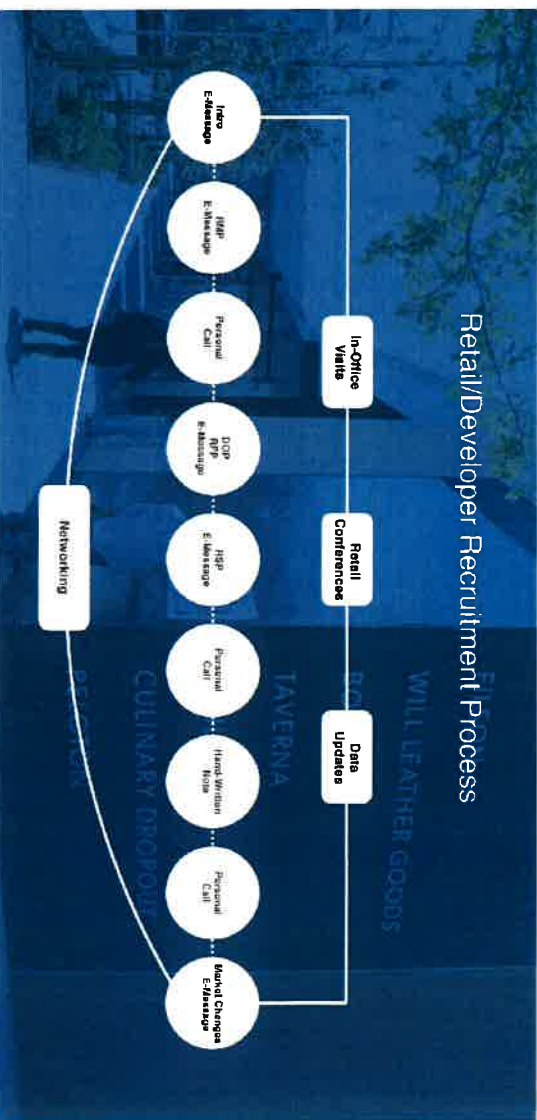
Retail/Developer Recruitment Process

In-Office Visits

Retail Conferences

Data Updates

Intro E-Message

RMP E-Message

Personal Call

DOP RPP E-Message

RSP E-Message

Personal Call

Hand-Written Note

Personal Call

Market Changes E-Message

Networking

WILL LEATHER GOODS

TAVERNA

CULINARY DROPOUT